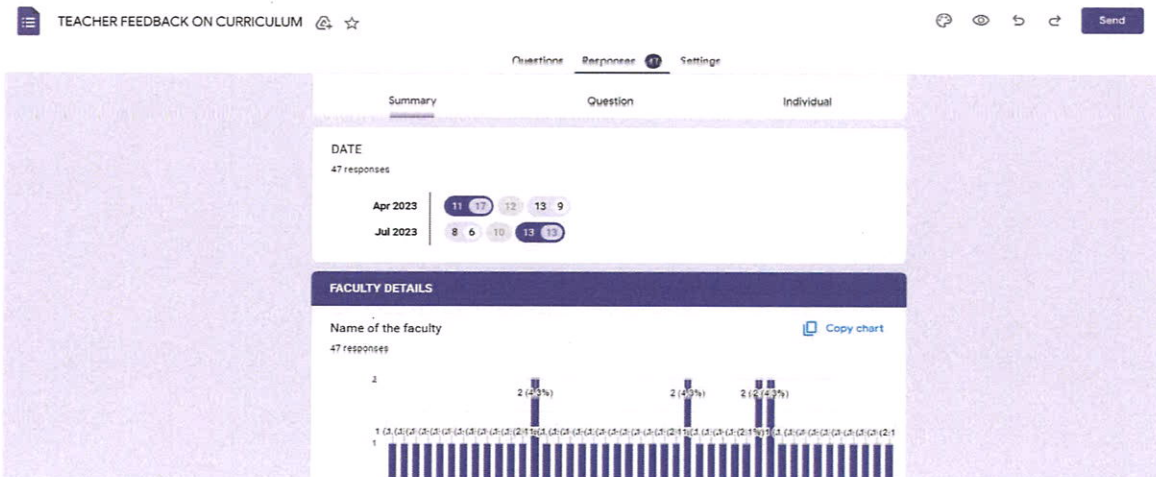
TEACHER FEEDBACK ON CURRICULUM

Send

Questions Responses 47 Settings

Summary Question Individual

DATE

47 responses

Apr 2023 11 17 12 13 9

Jul 2023 8 6 10 13 13

FACULTY DETAILS

Name of the faculty

Copy chart

47 responses

2

2 (4.3%)

2 (4.3%)

2 (2 (4.3%)

1

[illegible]